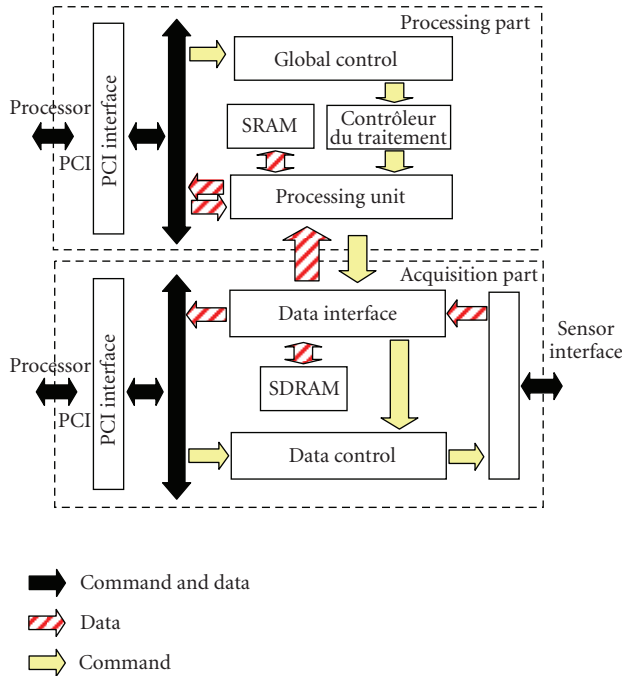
Processing part

Global control

SRAM

Contrôleur du traitement

Processing unit

Processor

PCI

PCI interface

Acquisition part

Data interface

SDRAM

Data control

Processor

PCI

PCI interface

Sensor interface

Command and data

Data

Command